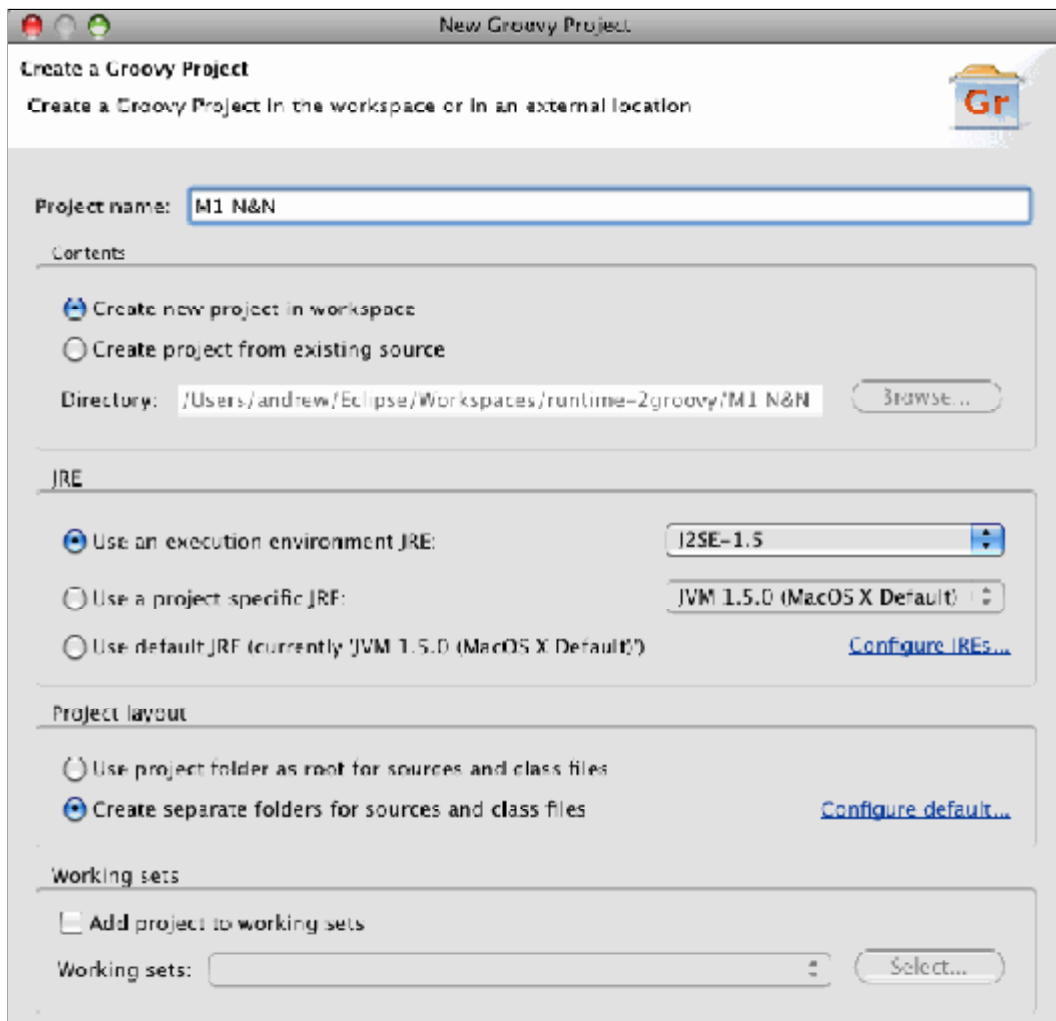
New Groovy Project

Create a Groovy Project

Create a Groovy Project in the workspace or in an external location

Gr

Project name: M1 N&N

Contents

Create new project in workspace

Create project from existing source

Directory: /Users/andrew/Eclipse/Workspaces/runtime-2groovy/M1 N&N

Browse...

JRE

Use an execution environment JRE: J2SE-1.5

Use a project specific JRE: JVM 1.5.0 (MacOS X Default)

Use default JRE (currently 'JVM 1.5.0 (MacOS X Default)')

Configure JREs...

Project layout

Use project folder as root for sources and class files

Create separate folders for sources and class files

Configure default...

Working sets

Add project to working sets

Working sets:

Select...